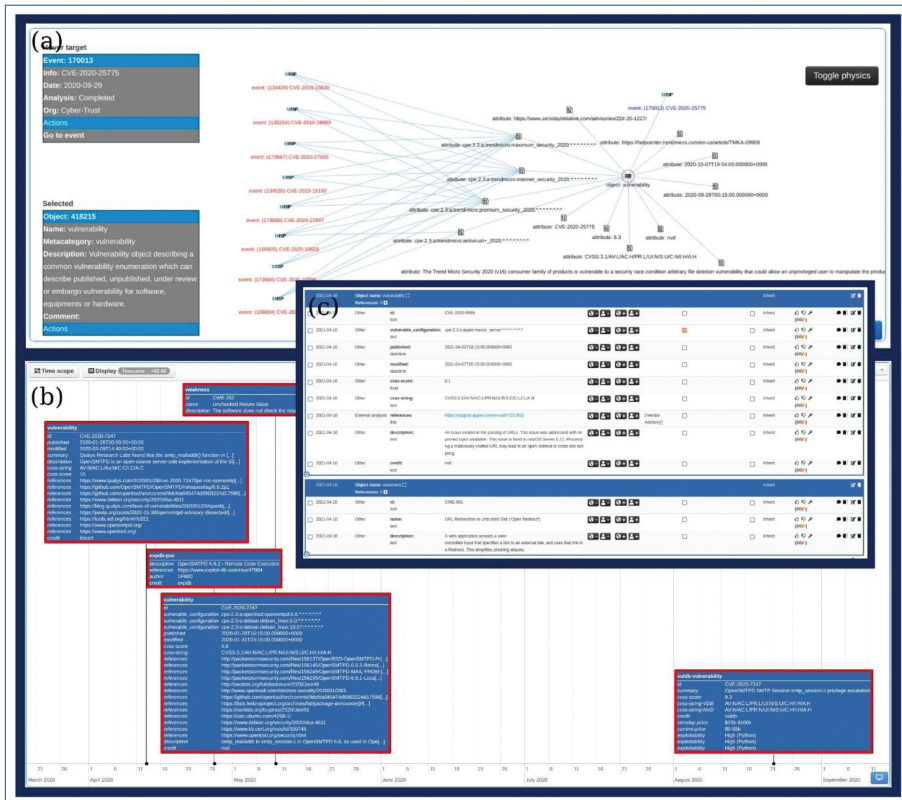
(a)

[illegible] target
Event: 170013
Info: CVE-2020-25775
Date: 2020-09-29
Analysis: Completed
Org: Cyber-Trust
Actions
Go to event

Selected
Object: 418215
Name: vulnerability
Metacategory: vulnerability
Description: Vulnerability object describing a common vulnerability enumeration which can describe published, unpublished, under review or embargo vulnerability for software, equipments or hardware.
Comment:
Actions

Toggle physics

event: (134424) CVE-2019-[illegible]
event: (135254) CVE-2019-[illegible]
event: (173667) CVE-2020-27685
event: (134535) CVE-2019-19169
event: (173669) CVE-2020-27687
event: (166805) CVE-2020-15603
event: (172666) CVE-2020-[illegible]
event: (156804) CVE-2020-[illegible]
event: (170013) CVE-2020-25775
attribute: https://www.zerodayinitiative.com/advisories/ZDI-20-1227/
attribute: https://helpcenter.trendmicro.com/en-us/article/TMKA-09909
attribute: cpe:2.3:a:trendmicro:maximum_security_2020:*:*:*:*:*:*:*:*
attribute: cpe:2.3:a:trendmicro:internet_security_2020:*:*:*:*:*:*:*:*
attribute: cpe:2.3:a:trendmicro:premium_security_2020:*:*:*:*:*:*:*:*
attribute: cpe:2.3:a:trendmicro:antivirus\+_2020:*:*:*:*:*:*:*:*
attribute: 2020-10-07T19:04:00.000000+0000
attribute: 2020-09-29T00:15:00.000000+0000
object: vulnerability
attribute: CVE-2020-25775
attribute: 6.3
attribute: null
attribute: CVSS:3.1/AV:L/AC:H/PR:L/UI:N/S:U/C:N/I:H/A:H
attribute: The Trend Micro Security 2020 (v16) consumer family of products is vulnerable to a security race condition arbitrary file deletion vulnerability that could allow an unprivileged user to manipulate the produ

(c)

| | | | | | | |
|---|---|---|---|---|---|---|
| 2021-04-16 | Object name: vulnerability | | | | Inherit | |
| 2021-04-16 | Other | id: text | CVE-2020-9989 | | Inherit | |
| 2021-04-16 | Other | vulnerable_configuration: text | cpe:2.3:a:apple:macos_server:*:*:*:*:*:*:*:* | | Inherit | |
| 2021-04-16 | Other | published: datetime | 2021-04-02T18:15:00.000000+0000 | | Inherit | |
| 2021-04-16 | Other | modified: datetime | 2021-04-07T20:15:00.000000+0000 | | Inherit | |
| 2021-04-16 | Other | cvss-score: float | 6.1 | | Inherit | |
| 2021-04-16 | Other | cvss-string: text | CVSS:3.1/AV:N/AC:L/PR:N/UI:R/S:C/C:L/I:L/A:N | | Inherit | |
| 2021-04-16 | External analysis | references: link | https://support.apple.com/en-us/HT211932 | [Vendor Advisory] | Inherit | |
| 2021-04-16 | Other | description: text | An issue existed in the parsing of URLs. This issue was addressed with improved input validation. This issue is fixed in macOS Server 5.11. Processing a maliciously crafted URL may lead to an open redirect or cross site scripting | | Inherit | |
| 2021-04-16 | Other | credit: text | null | | Inherit | |
| 2021-04-16 | Object name: weakness | | | | Inherit | |
| 2021-04-16 | Other | id: text | CWE-601 | | Inherit | |
| 2021-04-16 | Other | name: text | URL Redirection to Untrusted Site ('Open Redirect') | | Inherit | |
| 2021-04-16 | Other | description: text | A web application accepts a user-controlled input that specifies a link to an external site, and uses that link in a Redirect. This simplifies phishing attacks. | | Inherit | |

(b)

Time scope   Display   Timestamp: +82.00

weakness
id CWE-252
name Unchecked Return Value
description The software does not check the retu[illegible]

vulnerability
id CVE-2020-7247
published 2020-01-29T00:00:00+00:00
modified 2020-03-06T14:40:00+00:00
summary Qualys Research Labs found that the smtp_mailaddr() function in [...]
description OpenSMTPD is an open-source server-side implementation of the S[...]
cvss-string AV:N/AC:L/Au:N/C:C/I:C/A:C
cvss-score 10
references https://www.qualys.com/2020/01/28/cve-2020-7247/lpe-rce-opensmtpd[...]
references https://github.com/OpenSMTPD/OpenSMTPD/releases/tag/6.6.2p1
references https://github.com/openbsd/src/commit/9dcfda045474d8903224d175900[...]
references https://www.debian.org/security/2020/dsa-4611
references https://blog.qualys.com/laws-of-vulnerabilities/2020/01/29/openb[...]
references https://seclists.org/bugtraq/2020/Jan/40
references https://www.openbsd.org/errata66.html#p019_smtpd[...]
references https://lists.gitlab.io/security/advisory-bsd-[...]
references https://www.openwall.org/
credit Qualys

exploit-poc
description OpenSMTPD 6.6.2 - Remote Code Execution
references https://www.exploit-db.com/raw/47984
author 1F98D
credit exploit

vulnerability
id CVE-2020-7247
vulnerable_configuration cpe:2.3:a:openbsd:opensmtpd:6.6:*:*:*:*:*:*:*
vulnerable_configuration cpe:2.3:o:debian:debian_linux:9.0:*:*:*:*:*:*:*
vulnerable_configuration cpe:2.3:o:debian:debian_linux:10.0:*:*:*:*:*:*:*
published 2020-01-29T16:15:00.000000+0000
modified 2020-01-31T23:15:00.000000+0000
cvss-score 9.8
cvss-string CVSS:3.1/AV:N/AC:L/PR:N/UI:N/S:U/C:H/I:H/A:H
references http://packetstormsecurity.com/files/156137/OpenBSD-OpenSMTPD-Ro[...]
references http://packetstormsecurity.com/files/156145/OpenSMTPD-6.6.2-Remot[...]
references http://packetstormsecurity.com/files/156249/OpenSMTPD-MAIL-FROM-[...]
references http://packetstormsecurity.com/files/156295/OpenSMTPD-6.6.1-Local[...]
references http://seclists.org/fulldisclosure/2020/Jan/49
references http://www.openwall.com/lists/oss-security/2020/01/28/3
references https://github.com/openbsd/src/commit/9dcfda045474d8903224d175900[...]
references https://lists.fedoraproject.org/archives/list/package-announce@l[...]
references https://seclists.org/bugtraq/2020/Jan/40
references https://usn.ubuntu.com/4268-1/
references https://www.debian.org/security/2020/dsa-4611
references https://www.kb.cert.org/vuls/id/390745
references https://www.openbsd.org/errata66.html
description smtp_mailaddr in smtp_session.c in OpenSMTPD 6.6, as used in Ope[...]
credit null

vulnerability
id CVE-2020-7247
summary OpenSMTPD SMTP Session smtp_session.c privilege escalation
cvss-score 9.3
cvss-string-V3B AV:N/AC:L/PR:L/UI:N/S:U/C:H/I:H/A:H
cvss-string-V3D AV:N/AC:L/PR:N/UI:N/S:U/C:H/I:H/A:H
credit vuldb
zeroday-price $25k-$100k
current-price $0-$5k
exploitability High (Python)
exploitability High (Python)
exploitability High (Python)

21 26 | April 2020 | 6 11 16 21 26 | May 2020 | 6 11 16 21 26 | June 2020 | 6 11 16 21 26 | July 2020 | 6 11 16 21 26 | August 2020 | 6 11 16 21 26 | September 2020 | 6
March 2020